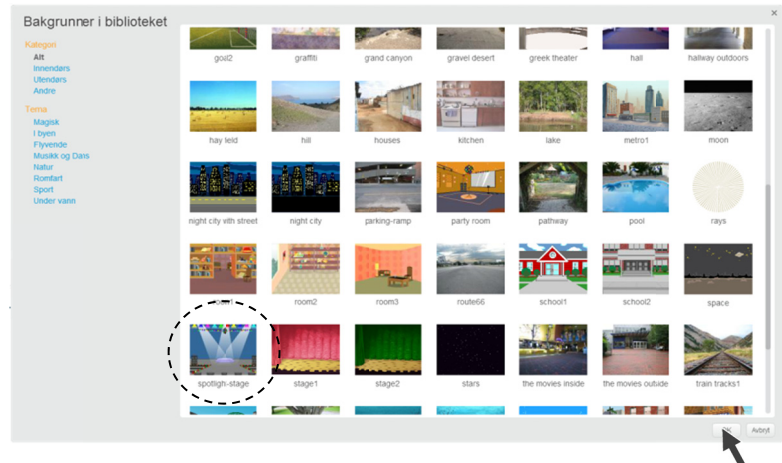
Bakgrunner i biblioteket

Kategori
Alt
Innendørs
Utendørs
Andre

Tema
Magisk
I byen
Flyvende
Musikk og Dans
Natur
Romfart
Sport
Under vann

goal2
graffiti
grand canyon
gravel desert
greek theater
hall
hallway outdoors
hay field
hill
houses
kitchen
lake
metro1
moon
night city with street
night city
parking-ramp
party room
pathway
pool
rays
room1
room2
room3
route66
school1
school2
space
spotlight-stage
stage1
stage2
stars
the movies inside
the movies outside
train tracks1

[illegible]
Avbryt